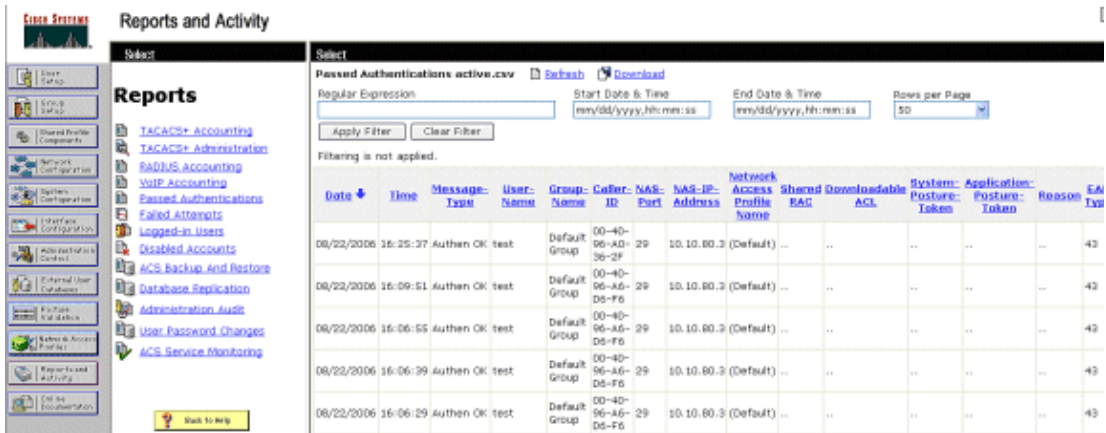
Cisco Systems

Reports and Activity

Select

Select

User Setup
Group Setup
Shared Profile Components
Network Configuration
System Configuration
Interface Configuration
Administration Control
External User Databases
Posture Validation
Network Access Profiles
Reports and Activity
Online Documentation

Reports

TACACS+ Accounting
TACACS+ Administration
RADIUS Accounting
VoIP Accounting
Passed Authentications
Failed Attempts
Logged-in Users
Disabled Accounts
ACS Backup And Restore
Database Replication
Administration Audit
User Password Changes
ACS Service Monitoring

Back to Help

Passed Authentications active.csv Refresh Download

Regular Expression

Start Date & Time
mm/dd/yyyy,hh:mm:ss

End Date & Time
mm/dd/yyyy,hh:mm:ss

Rows per Page
50

Apply Filter Clear Filter

Filtering is not applied.

| Date | Time | Message-Type | User-Name | Group-Name | Caller-ID | NAS-Port | NAS-IP-Address | Network Access Profile Name | Shared RAC | Downloadable ACL | System-Posture-Token | Application-Posture-Token | Reason | EA Typ |
|---|---|---|---|---|---|---|---|---|---|---|---|---|---|---|
| 08/22/2006 | 16:25:37 | Authen OK | test | Default Group | 00-40-96-A0-36-2F | 29 | 10.10.80.3 | (Default) | .. | .. | .. | .. | .. | 43 |
| 08/22/2006 | 16:09:51 | Authen OK | test | Default Group | 00-40-96-A6-D6-F6 | 29 | 10.10.80.3 | (Default) | .. | .. | .. | .. | .. | 43 |
| 08/22/2006 | 16:06:55 | Authen OK | test | Default Group | 00-40-96-A6-D6-F6 | 29 | 10.10.80.3 | (Default) | .. | .. | .. | .. | .. | 43 |
| 08/22/2006 | 16:06:39 | Authen OK | test | Default Group | 00-40-96-A6-D6-F6 | 29 | 10.10.80.3 | (Default) | .. | .. | .. | .. | .. | 43 |
| 08/22/2006 | 16:06:29 | Authen OK | test | Default Group | 00-40-96-A6-D6-F6 | 29 | 10.10.80.3 | (Default) | .. | .. | .. | .. | .. | 43 |